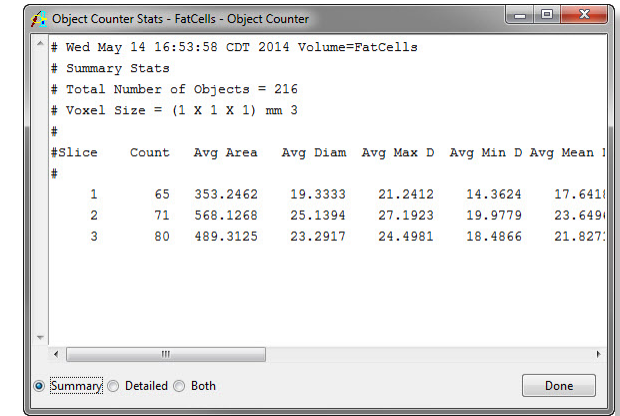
Object Counter Stats - FatCells - Object Counter

# Wed May 14 16:53:58 CDT 2014 Volume=FatCells
# Summary Stats
# Total Number of Objects = 216
# Voxel Size = (1 X 1 X 1) mm 3
#

| #Slice | Count | Avg Area | Avg Diam | Avg Max D | Avg Min D | Avg Mean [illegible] |
|---|---|---|---|---|---|---|
| # | | | | | | |
| 1 | 65 | 353.2462 | 19.3333 | 21.2412 | 14.3624 | 17.641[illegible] |
| 2 | 71 | 568.1268 | 25.1394 | 27.1923 | 19.9779 | 23.649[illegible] |
| 3 | 80 | 489.3125 | 23.2917 | 24.4981 | 18.4866 | 21.827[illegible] |

Summary  Detailed  Both

Done